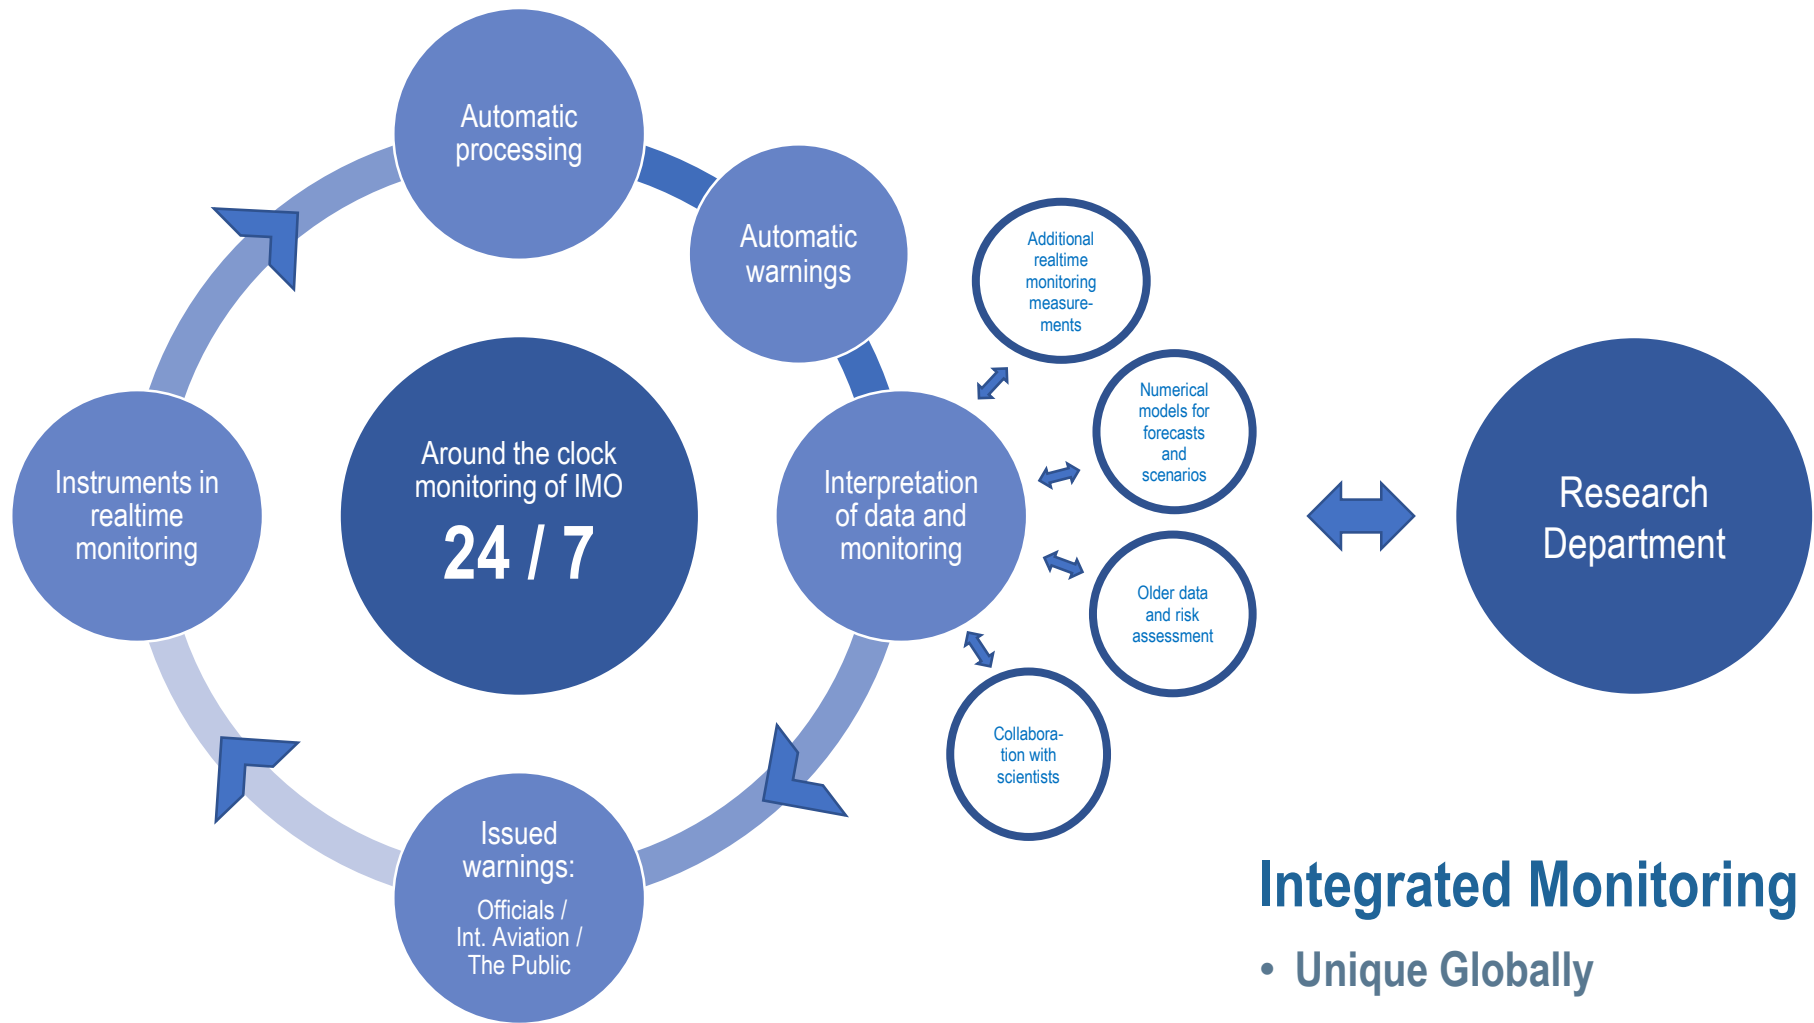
Automatic processing

Automatic warnings

Around the clock monitoring of IMO
24 / 7

Instruments in realtime monitoring

Interpretation of data and monitoring

Issued warnings:
Officials / Int. Aviation / The Public

Additional realtime monitoring measurements

Numerical models for forecasts and scenarios

Older data and risk assessment

Collaboration with scientists

Research Department

Integrated Monitoring
• Unique Globally